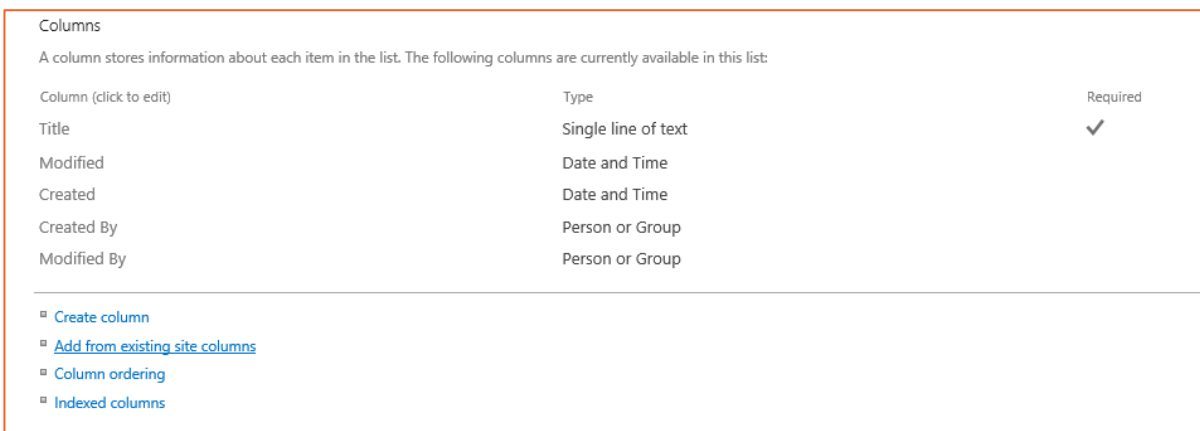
Columns

A column stores information about each item in the list. The following columns are currently available in this list:

| Column (click to edit) | Type | Required |
|---|---|---|
| Title | Single line of text | ✓ |
| Modified | Date and Time | |
| Created | Date and Time | |
| Created By | Person or Group | |
| Modified By | Person or Group | |

Create column

Add from existing site columns

Column ordering

Indexed columns